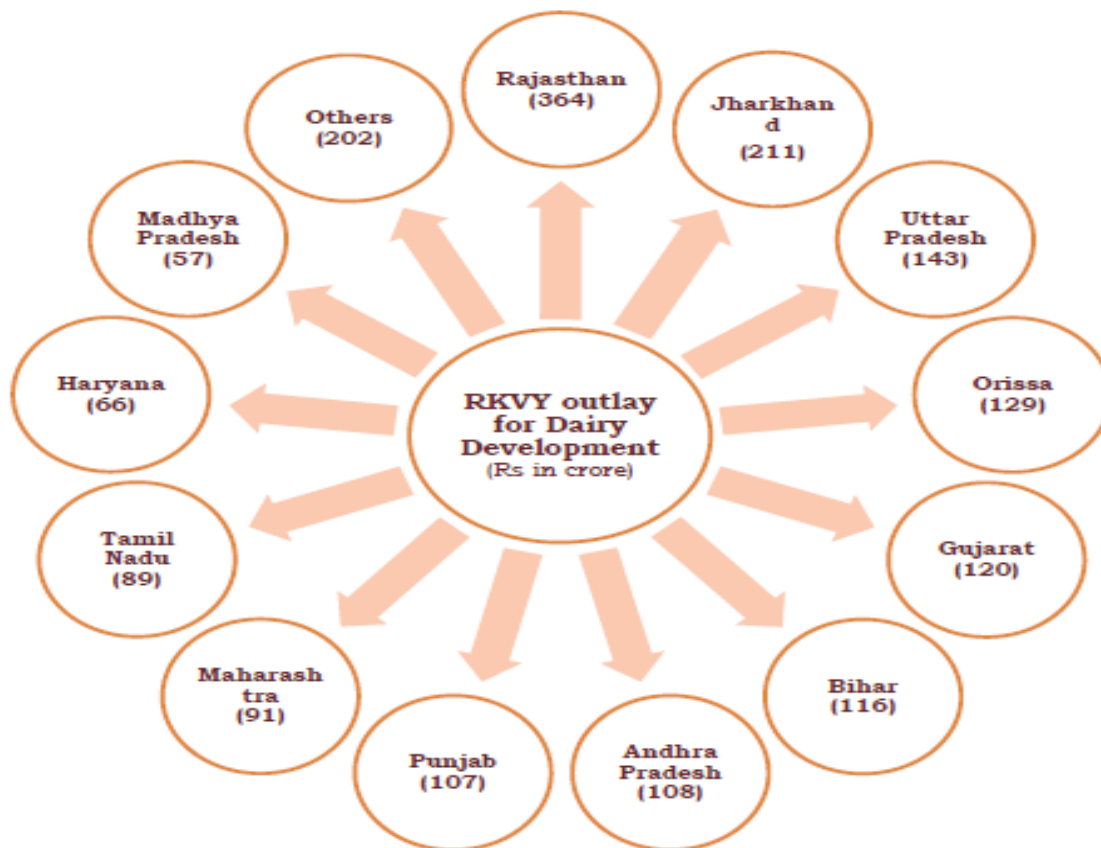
RKVY outlay for Dairy Development
(Rs in crore)

Rajasthan
(364)

Jharkhand
(211)

Uttar Pradesh
(143)

Orissa
(129)

Gujarat
(120)

Bihar
(116)

Andhra Pradesh
(108)

Punjab
(107)

Maharashtra
(91)

Tamil Nadu
(89)

Haryana
(66)

Madhya Pradesh
(57)

Others
(202)